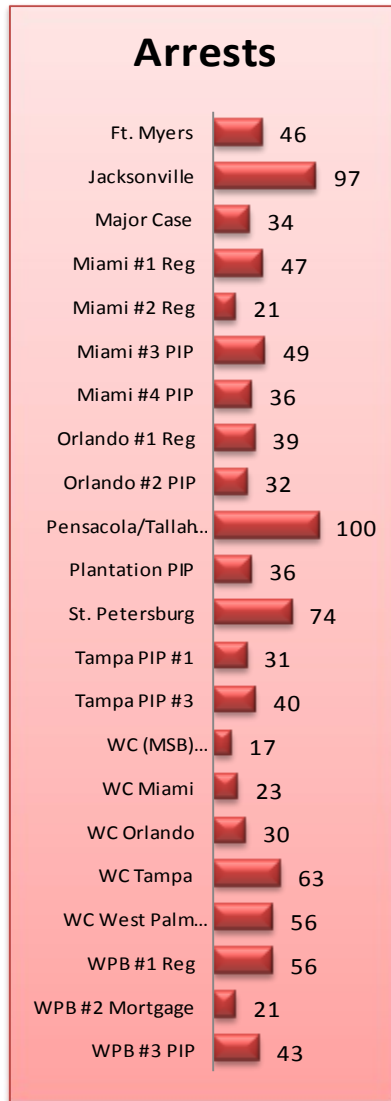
Arrests

| | |
|---|---|
| Ft. Myers | 46 |
| Jacksonville | 97 |
| Major Case | 34 |
| Miami #1 Reg | 47 |
| Miami #2 Reg | 21 |
| Miami #3 PIP | 49 |
| Miami #4 PIP | 36 |
| Orlando #1 Reg | 39 |
| Orlando #2 PIP | 32 |
| Pensacola/Tallah... | 100 |
| Plantation PIP | 36 |
| St. Petersburg | 74 |
| Tampa PIP #1 | 31 |
| Tampa PIP #3 | 40 |
| WC (MSB)... | 17 |
| WC Miami | 23 |
| WC Orlando | 30 |
| WC Tampa | 63 |
| WC West Palm... | 56 |
| WPB #1 Reg | 56 |
| WPB #2 Mortgage | 21 |
| WPB #3 PIP | 43 |